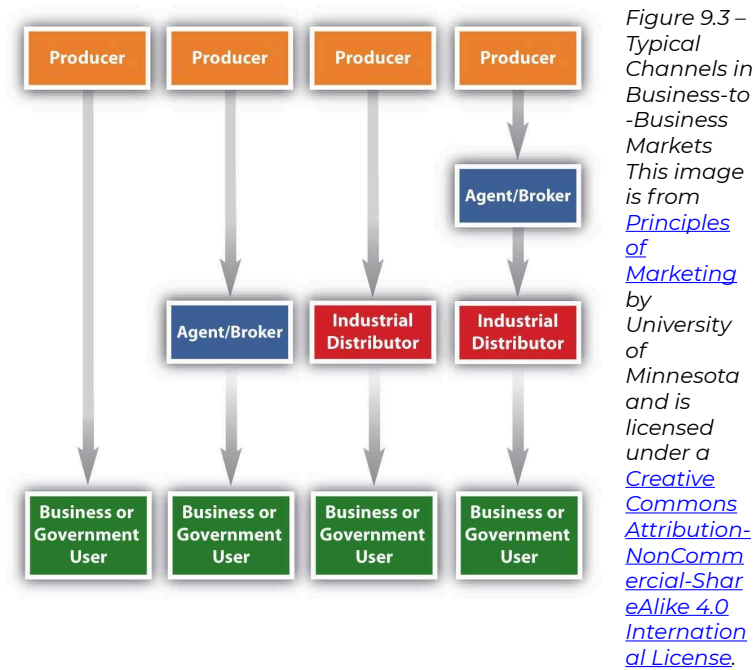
Producer

Producer

Producer

Producer

Agent/Broker

Agent/Broker

Industrial Distributor

Industrial Distributor

Business or Government User

Business or Government User

Business or Government User

Business or Government User

Figure 9.3 – Typical Channels in Business-to-Business Markets This image is from Principles of Marketing by University of Minnesota and is licensed under a Creative Commons Attribution-NonCommercial-ShareAlike 4.0 International License.